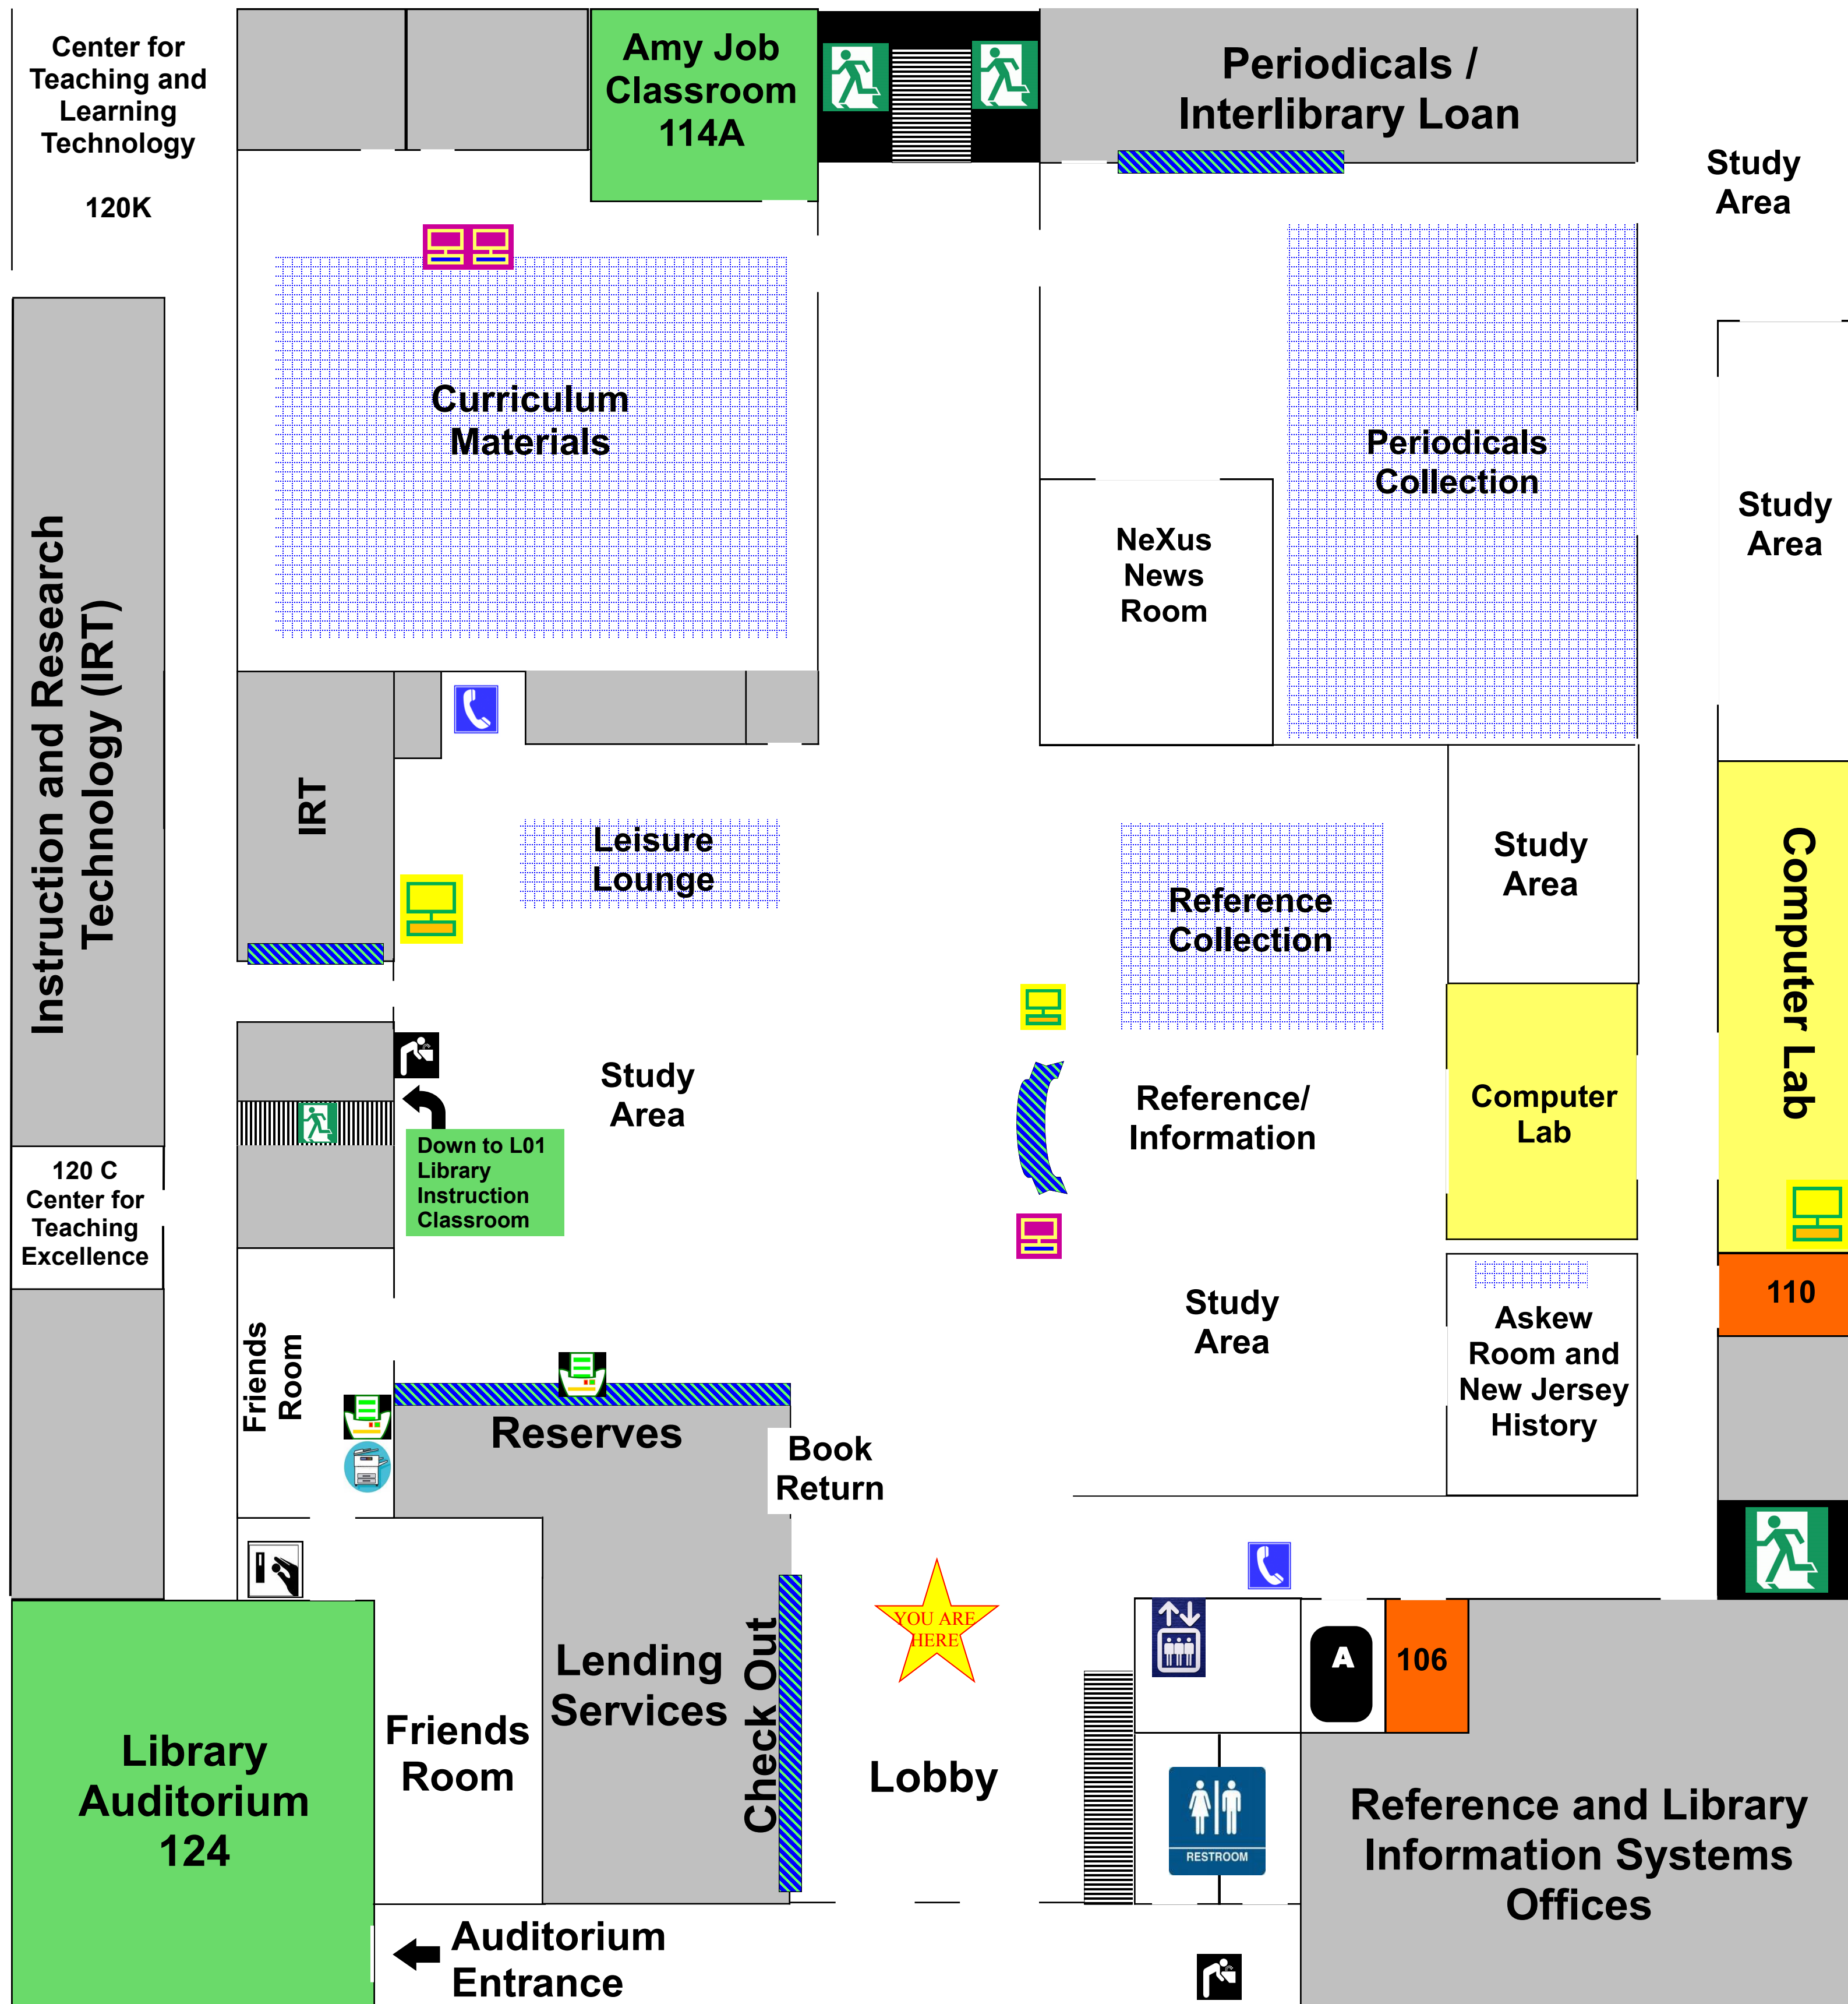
Center for Teaching and Learning Technology

120K

Amy Job Classroom 114A

Periodicals / Interlibrary Loan

Study Area

Instruction and Research Technology (IRT)

Curriculum Materials

Periodicals Collection

NeXus News Room

Study Area

IRT

Leisure Lounge

Reference Collection

Study Area

Computer Lab

Study Area

Down to L01 Library Instruction Classroom

Reference/ Information

Computer Lab

120 C Center for Teaching Excellence

110

Friends Room

Study Area

Askew Room and New Jersey History

Reserves

Book Return

YOU ARE HERE

A

106

Library Auditorium 124

Friends Room

Lending Services

Check Out

Lobby

RESTROOM

Reference and Library Information Systems Offices

Auditorium Entrance